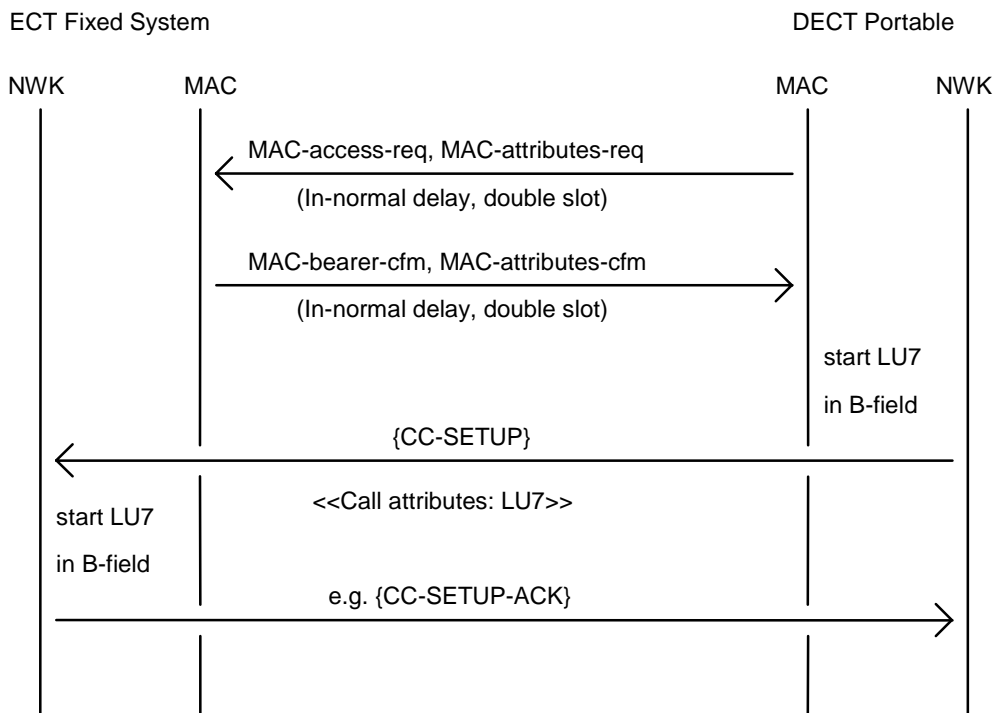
ECT Fixed System

DECT Portable

NWK

MAC

MAC

NWK

MAC-access-req, MAC-attributes-req

(In-normal delay, double slot)

MAC-bearer-cfm, MAC-attributes-cfm

(In-normal delay, double slot)

start LU7

in B-field

{CC-SETUP}

<<Call attributes: LU7>>

start LU7

in B-field

e.g. {CC-SETUP-ACK}